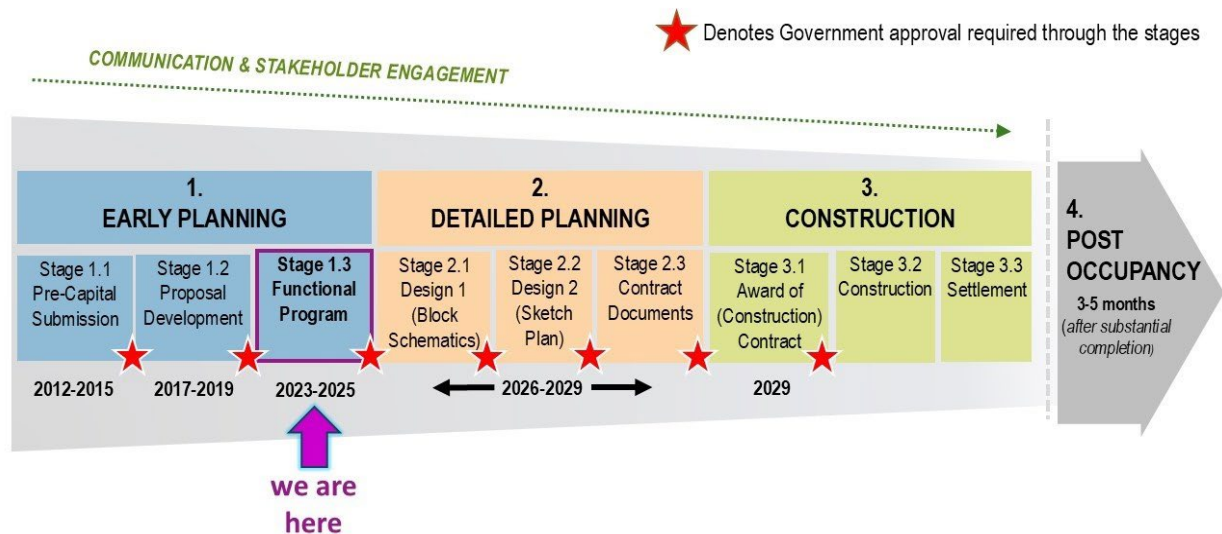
Denotes Government approval required through the stages

COMMUNICATION & STAKEHOLDER ENGAGEMENT

1.
EARLY PLANNING

Stage 1.1
Pre-Capital
Submission

Stage 1.2
Proposal
Development

Stage 1.3
Functional
Program

2.
DETAILED PLANNING

Stage 2.1
Design 1
(Block
Schematics)

Stage 2.2
Design 2
(Sketch
Plan)

Stage 2.3
Contract
Documents

3.
CONSTRUCTION

Stage 3.1
Award of
(Construction)
Contract

Stage 3.2
Construction

Stage 3.3
Settlement

4.
POST
OCCUPANCY
3-5 months
(after substantial completion)

2012-2015

2017-2019

2023-2025

2026-2029

2029

we are
here